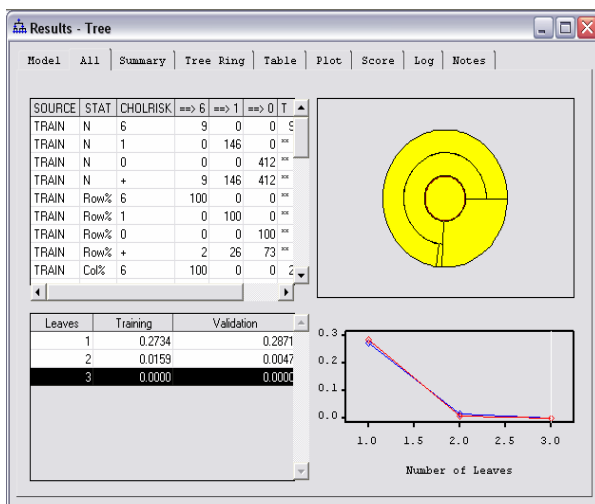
Results - Tree

Model | All | Summary | Tree Ring | Table | Plot | Score | Log | Notes

| SOURCE | STAT | CHOLRISK | ==> 6 | ==> 1 | ==> 0 | T |
|---|---|---|---|---|---|---|
| TRAIN | N | 6 | 9 | 0 | 0 | 9 |
| TRAIN | N | 1 | 0 | 146 | 0 | ** |
| TRAIN | N | 0 | 0 | 0 | 412 | ** |
| TRAIN | N | + | 9 | 146 | 412 | ** |
| TRAIN | Row% | 6 | 100 | 0 | 0 | ** |
| TRAIN | Row% | 1 | 0 | 100 | 0 | ** |
| TRAIN | Row% | 0 | 0 | 0 | 100 | ** |
| TRAIN | Row% | + | 2 | 26 | 73 | ** |
| TRAIN | Col% | 6 | 100 | 0 | 0 | 2 |

| Leaves | Training | Validation |
|---|---|---|
| 1 | 0.2734 | 0.2871 |
| 2 | 0.0159 | 0.0047 |
| 3 | 0.0000 | 0.0000 |

0.3
0.2
0.1
0.0
1.0 1.5 2.0 2.5 3.0
Number of Leaves